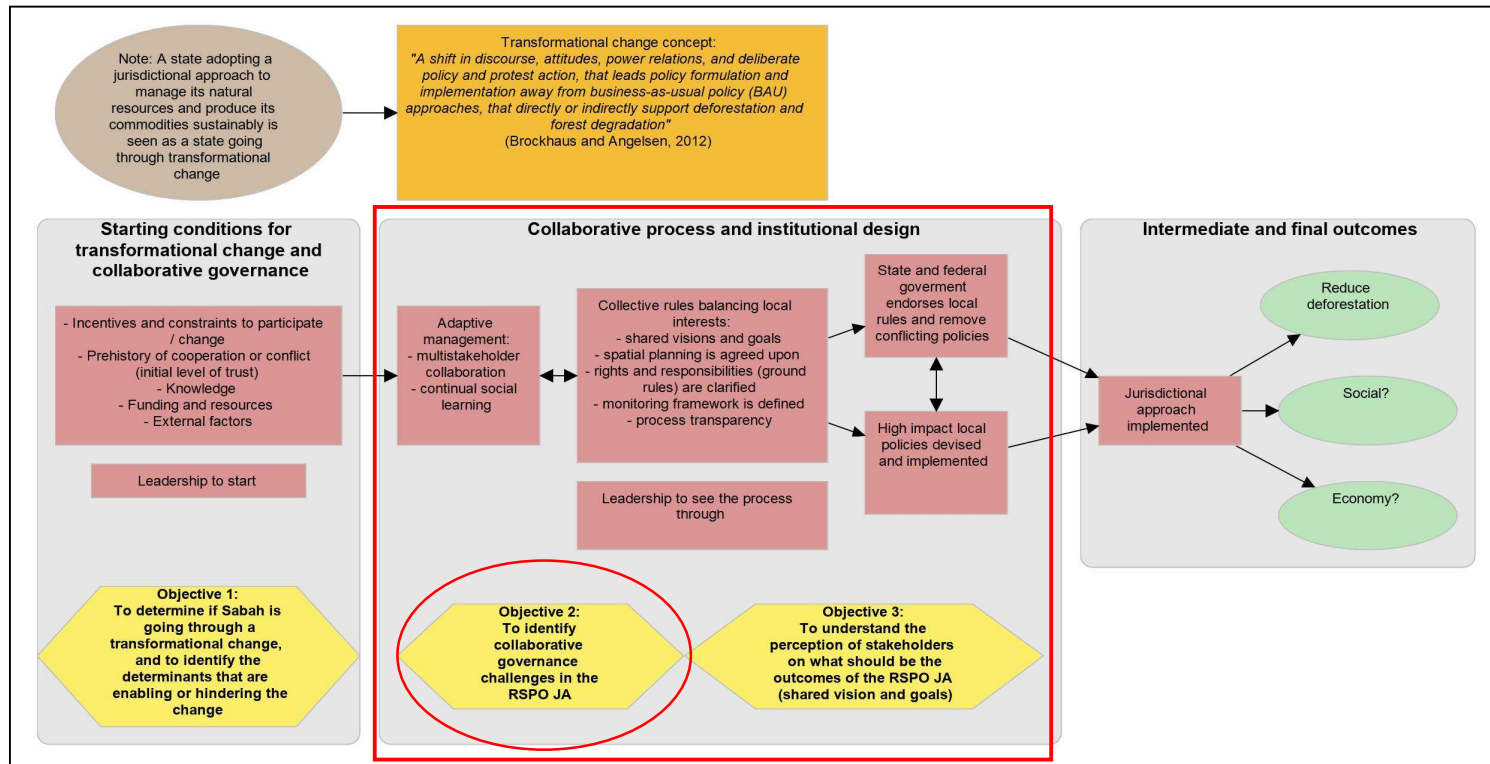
Note: A state adopting a jurisdictional approach to manage its natural resources and produce its commodities sustainably is seen as a state going through transformational change

Transformational change concept:
"A shift in discourse, attitudes, power relations, and deliberate policy and protest action, that leads policy formulation and implementation away from business-as-usual policy (BAU) approaches, that directly or indirectly support deforestation and forest degradation"
(Brockhaus and Angelsen, 2012)

Starting conditions for transformational change and collaborative governance

- Incentives and constraints to participate / change
- Prehistory of cooperation or conflict (initial level of trust)
- Knowledge
- Funding and resources
- External factors

Leadership to start

Objective 1:
To determine if Sabah is going through a transformational change, and to identify the determinants that are enabling or hindering the change

Collaborative process and institutional design

Adaptive management:
- multistakeholder collaboration
- continual social learning

Collective rules balancing local interests:
- shared visions and goals
- spatial planning is agreed upon
- rights and responsibilities (ground rules) are clarified
- monitoring framework is defined
- process transparency

State and federal goverment endorses local rules and remove conflicting policies

High impact local policies devised and implemented

Leadership to see the process through

Objective 2:
To identify collaborative governance challenges in the RSPO JA

Objective 3:
To understand the perception of stakeholders on what should be the outcomes of the RSPO JA (shared vision and goals)

Intermediate and final outcomes

Jurisdictional approach implemented

Reduce deforestation

Social?

Economy?